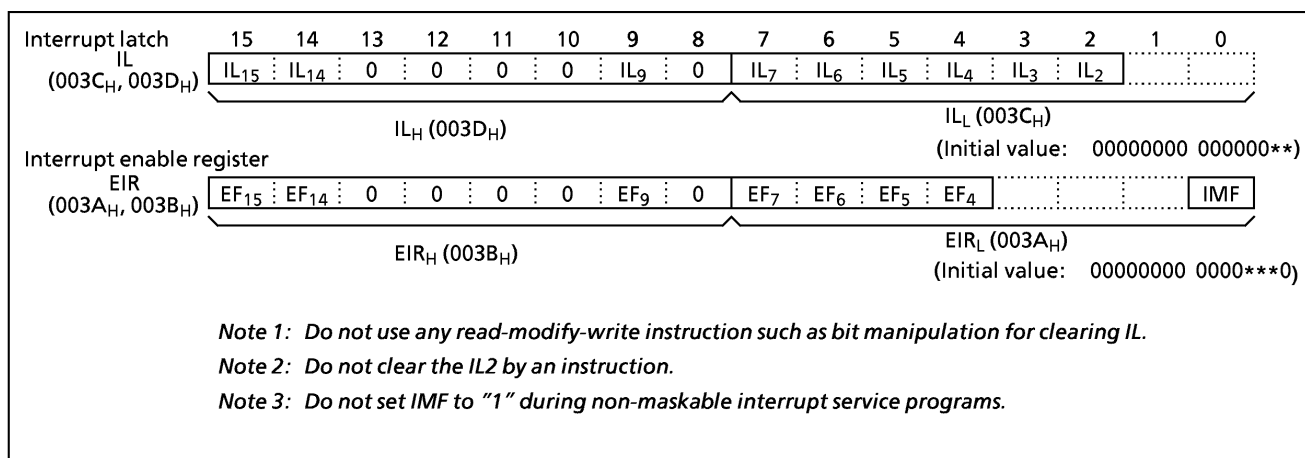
Interrupt latch
IL
($003C_H$, $003D_H$)

| 15 | 14 | 13 | 12 | 11 | 10 | 9 | 8 | 7 | 6 | 5 | 4 | 3 | 2 | 1 | 0 |
|---|---|---|---|---|---|---|---|---|---|---|---|---|---|---|---|
| $IL_{15}$ | $IL_{14}$ | 0 | 0 | 0 | 0 | $IL_9$ | 0 | $IL_7$ | $IL_6$ | $IL_5$ | $IL_4$ | $IL_3$ | $IL_2$ | | |

$IL_H$ ($003D_H$)
$IL_L$ ($003C_H$)
(Initial value: 00000000 000000**)

Interrupt enable register
EIR
($003A_H$, $003B_H$)

| $EF_{15}$ | $EF_{14}$ | 0 | 0 | 0 | 0 | $EF_9$ | 0 | $EF_7$ | $EF_6$ | $EF_5$ | $EF_4$ | | | | IMF |
|---|---|---|---|---|---|---|---|---|---|---|---|---|---|---|---|

$EIR_H$ ($003B_H$)
$EIR_L$ ($003A_H$)
(Initial value: 00000000 0000***0)

Note 1: Do not use any read-modify-write instruction such as bit manipulation for clearing IL.
Note 2: Do not clear the IL2 by an instruction.
Note 3: Do not set IMF to "1" during non-maskable interrupt service programs.